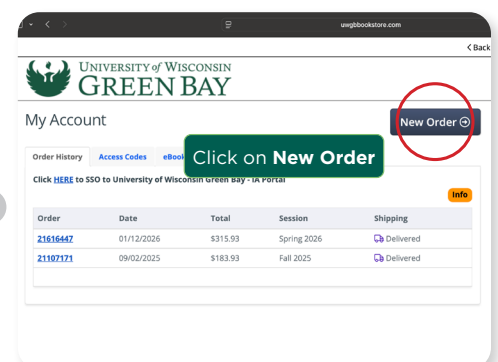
uwgbbookstore.com

< Back

UNIVERSITY of WISCONSIN
GREEN BAY

My Account

New Order

Click on **New Order**

Order History | Access Codes | eBook

Click HERE to SSO to University of Wisconsin Green Bay - IA Portal

Info

| Order | Date | Total | Session | Shipping |
|---|---|---|---|---|
| 21616447 | 01/12/2026 | $315.93 | Spring 2026 | Delivered |
| 21107171 | 09/02/2025 | $183.93 | Fall 2025 | Delivered |